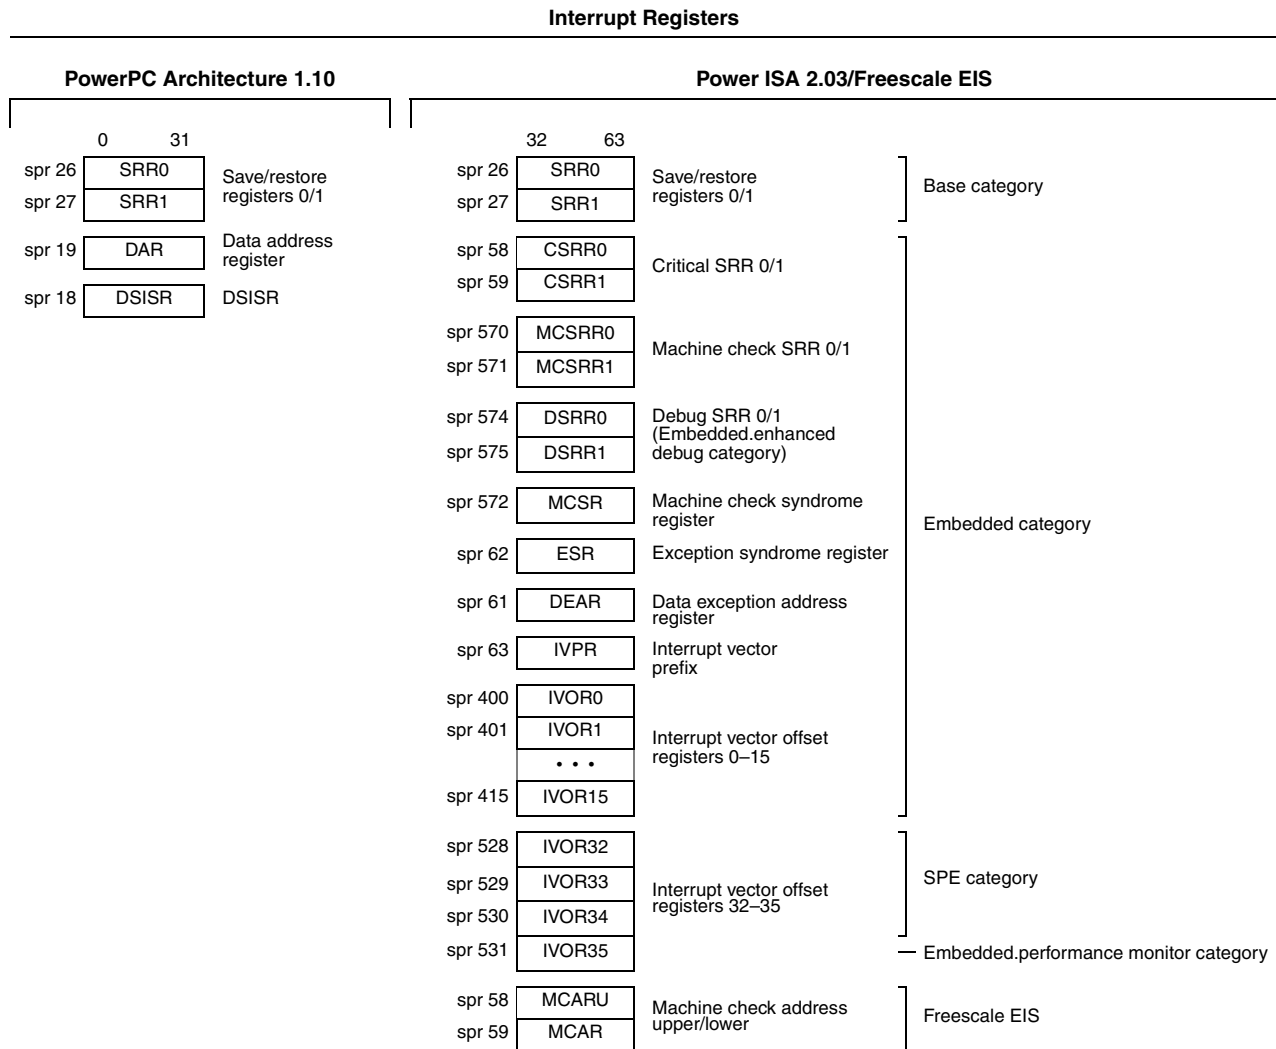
Interrupt Registers

PowerPC Architecture 1.10

0 31

spr 26 SRR0
spr 27 SRR1
Save/restore registers 0/1

spr 19 DAR
Data address register

spr 18 DSISR
DSISR

Power ISA 2.03/Freescale EIS

32 63

spr 26 SRR0
spr 27 SRR1
Save/restore registers 0/1
Base category

spr 58 CSRR0
spr 59 CSRR1
Critical SRR 0/1

spr 570 MCSRR0
spr 571 MCSRR1
Machine check SRR 0/1

spr 574 DSRR0
spr 575 DSRR1
Debug SRR 0/1 (Embedded.enhanced debug category)

spr 572 MCSR
Machine check syndrome register

spr 62 ESR
Exception syndrome register

spr 61 DEAR
Data exception address register

spr 63 IVPR
Interrupt vector prefix

spr 400 IVOR0
spr 401 IVOR1
• • •
spr 415 IVOR15
Interrupt vector offset registers 0–15

Embedded category

spr 528 IVOR32
spr 529 IVOR33
spr 530 IVOR34
spr 531 IVOR35
Interrupt vector offset registers 32–35

SPE category

Embedded.performance monitor category

spr 58 MCARU
spr 59 MCAR
Machine check address upper/lower
Freescale EIS